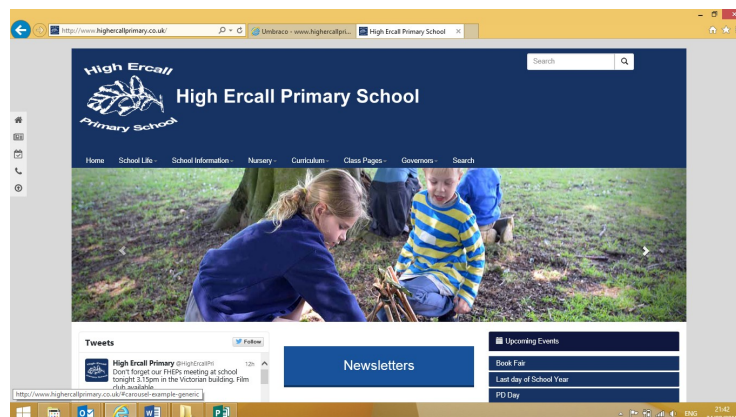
http://www.highercallprimary.co.uk/
Umbraco - www.highercallpri...
High Ercall Primary School

Search

High Ercall Primary School

High Ercall Primary School

Home School Life School Information Nursery Curriculum Class Pages Governors Search

Tweets
Follow
High Ercall Primary @HighErcallPri 12h
Don't forget our FHEPs meeting at school tonight 3.15pm in the Victorian building. Film club available.

Newsletters

Upcoming Events
Book Fair
Last day of School Year
PD Day

http://www.highercallprimary.co.uk/#carousel-example-generic

ENG 21:42